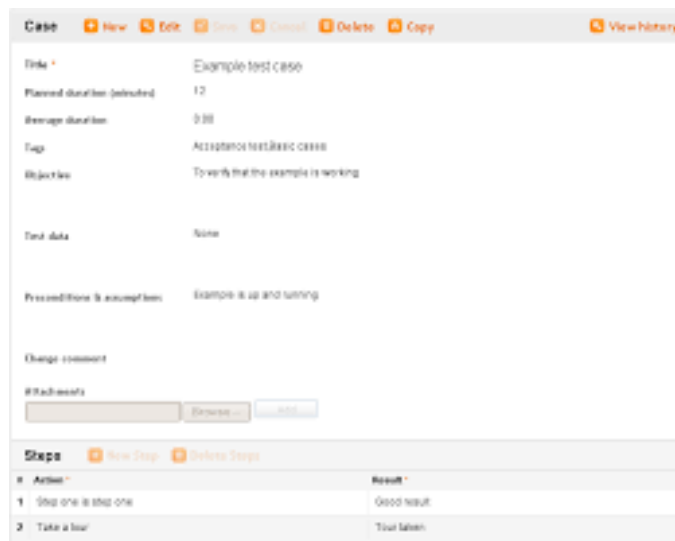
Case New Edit Save Cancel Delete Copy View history

Title * Example test case

Planned duration (minutes) 12

Average duration 0:00

Tags Acceptance test,Basic cases

Objective To verify that the example is working

Test data None

Preconditions & assumptions Example is up and running

Change comment

Attachments

Browse... Add

Steps New Step Delete Steps

| # | Action * | Result * |
|---|---|---|
| 1 | Step one is step one | Good result |
| 2 | Take a tour | Tour taken |